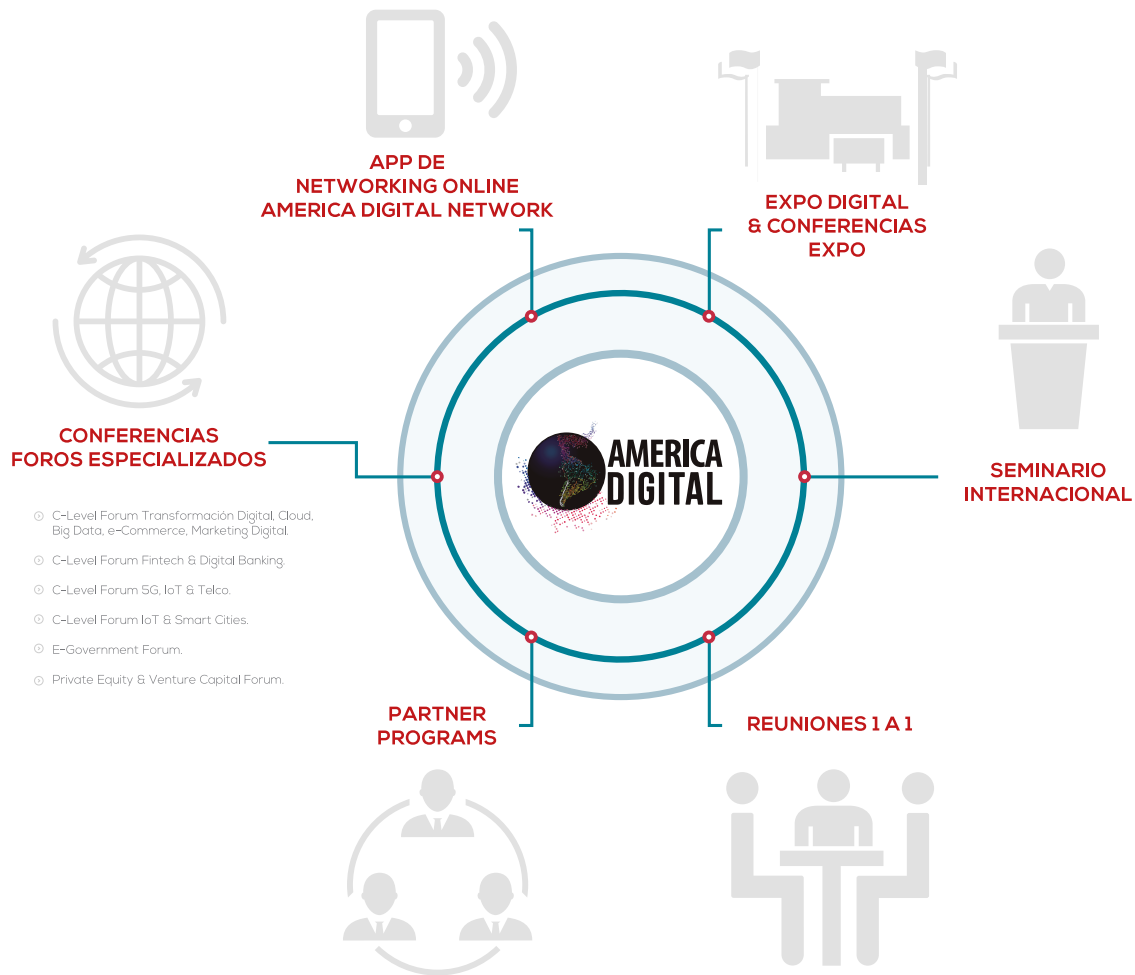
APP DE
NETWORKING ONLINE
AMERICA DIGITAL NETWORK

EXPO DIGITAL
& CONFERENCIAS
EXPO

CONFERENCIAS
FOROS ESPECIALIZADOS

C-Level Forum Transformación Digital, Cloud, Big Data, e-Commerce, Marketing Digital.

C-Level Forum Fintech & Digital Banking.

C-Level Forum 5G, IoT & Telco.

C-Level Forum IoT & Smart Cities.

E-Government Forum.

Private Equity & Venture Capital Forum.

AMERICA
DIGITAL

SEMINARIO
INTERNACIONAL

PARTNER
PROGRAMS

REUNIONES 1 A 1